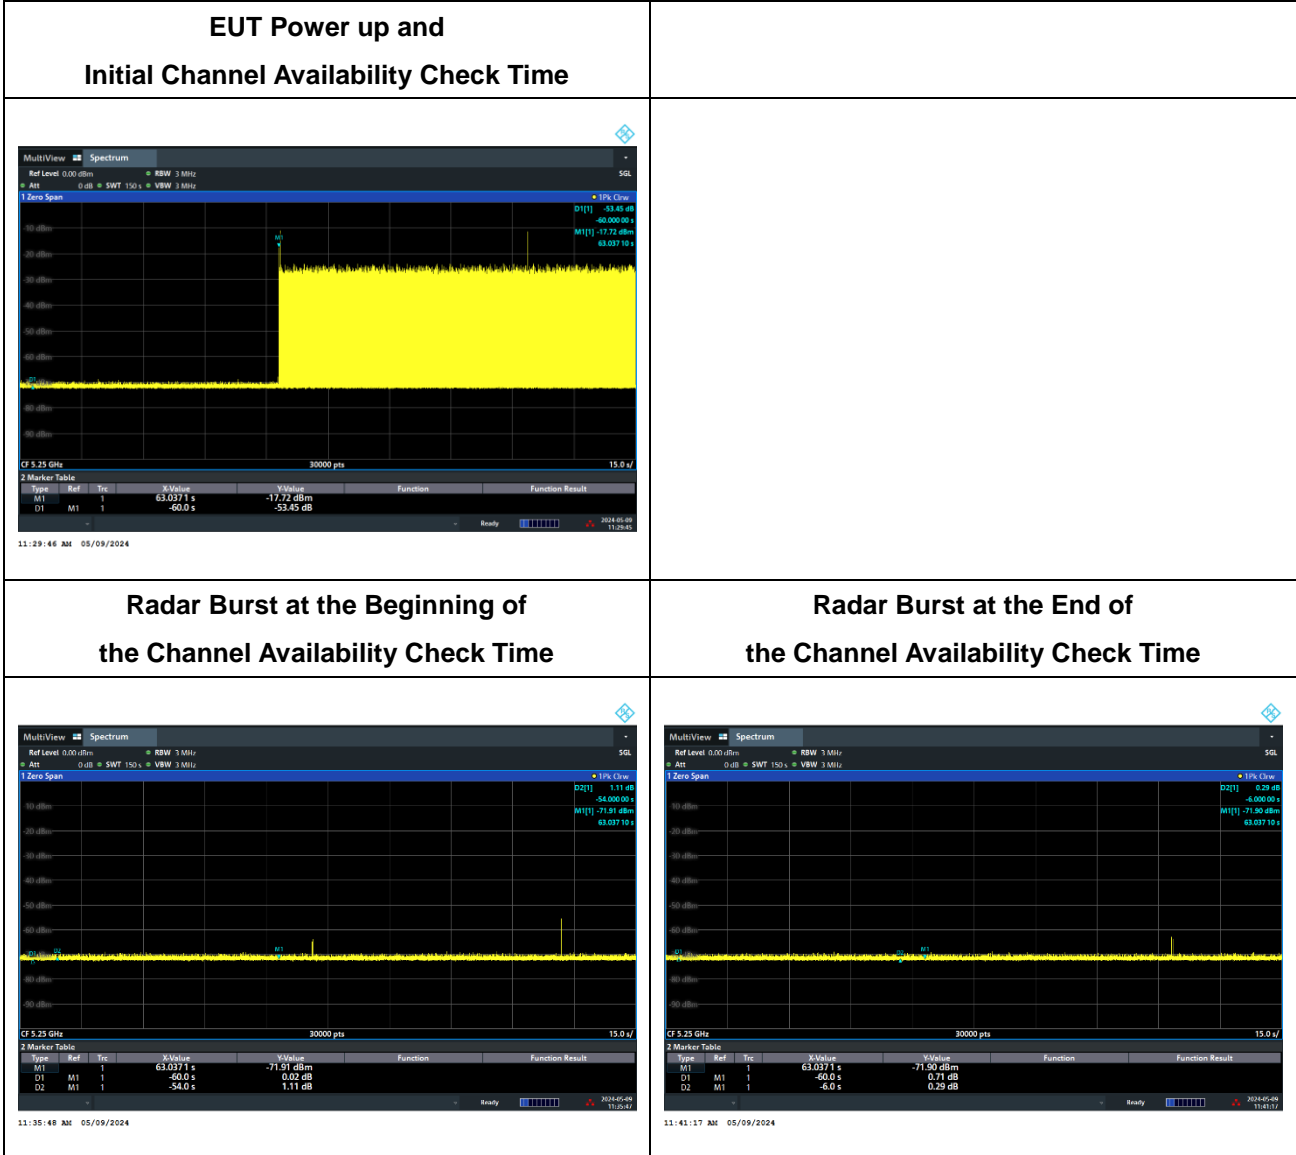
EUT Power up and
Initial Channel Availability Check Time

MultiView Spectrum
Ref Level 0.00 dBm RBW 3 MHz SGL
Att 0 dB SWT 150 s VBW 3 MHz
1 Zero Span 1Pk Clrw
D1[1] -53.45 dB
-60.000 00 s
M1[1] -17.72 dBm
63.037 10 s
-10 dBm
-20 dBm
-30 dBm
-40 dBm
-50 dBm
-60 dBm
-70 dBm
-80 dBm
-90 dBm
M1
D1
CF 5.25 GHz 30000 pts 15.0 s/
2 Marker Table

| Type | Ref | Trc | X-Value | Y-Value | Function | Function Result |
|---|---|---|---|---|---|---|
| M1 | | 1 | 63.0371 s | -17.72 dBm | | |
| D1 | M1 | 1 | -60.0 s | -53.45 dB | | |

Ready 2024-05-09 11:29:45
11:29:46 AM 05/09/2024

Radar Burst at the Beginning of
the Channel Availability Check Time

MultiView Spectrum
Ref Level 0.00 dBm RBW 3 MHz SGL
Att 0 dB SWT 150 s VBW 3 MHz
1 Zero Span 1Pk Clrw
D2[1] 1.11 dB
-54.000 00 s
M1[1] -71.91 dBm
63.037 10 s
-10 dBm
-20 dBm
-30 dBm
-40 dBm
-50 dBm
-60 dBm
-80 dBm
-90 dBm
M1
D1 D2
CF 5.25 GHz 30000 pts 15.0 s/
2 Marker Table

| Type | Ref | Trc | X-Value | Y-Value | Function | Function Result |
|---|---|---|---|---|---|---|
| M1 | | 1 | 63.0371 s | -71.91 dBm | | |
| D1 | M1 | 1 | -60.0 s | 0.02 dB | | |
| D2 | M1 | 1 | -54.0 s | 1.11 dB | | |

Ready 2024-05-09 11:35:47
11:35:48 AM 05/09/2024

Radar Burst at the End of
the Channel Availability Check Time

MultiView Spectrum
Ref Level 0.00 dBm RBW 3 MHz SGL
Att 0 dB SWT 150 s VBW 3 MHz
1 Zero Span 1Pk Clrw
D2[1] 0.29 dB
-6.000 00 s
M1[1] -71.90 dBm
63.037 10 s
-10 dBm
-20 dBm
-30 dBm
-40 dBm
-50 dBm
-60 dBm
-80 dBm
-90 dBm
D1 D2 M1
CF 5.25 GHz 30000 pts 15.0 s/
2 Marker Table

| Type | Ref | Trc | X-Value | Y-Value | Function | Function Result |
|---|---|---|---|---|---|---|
| M1 | | 1 | 63.0371 s | -71.90 dBm | | |
| D1 | M1 | 1 | -60.0 s | 0.71 dB | | |
| D2 | M1 | 1 | -6.0 s | 0.29 dB | | |

Ready 2024-05-09 11:41:17
11:41:17 AM 05/09/2024